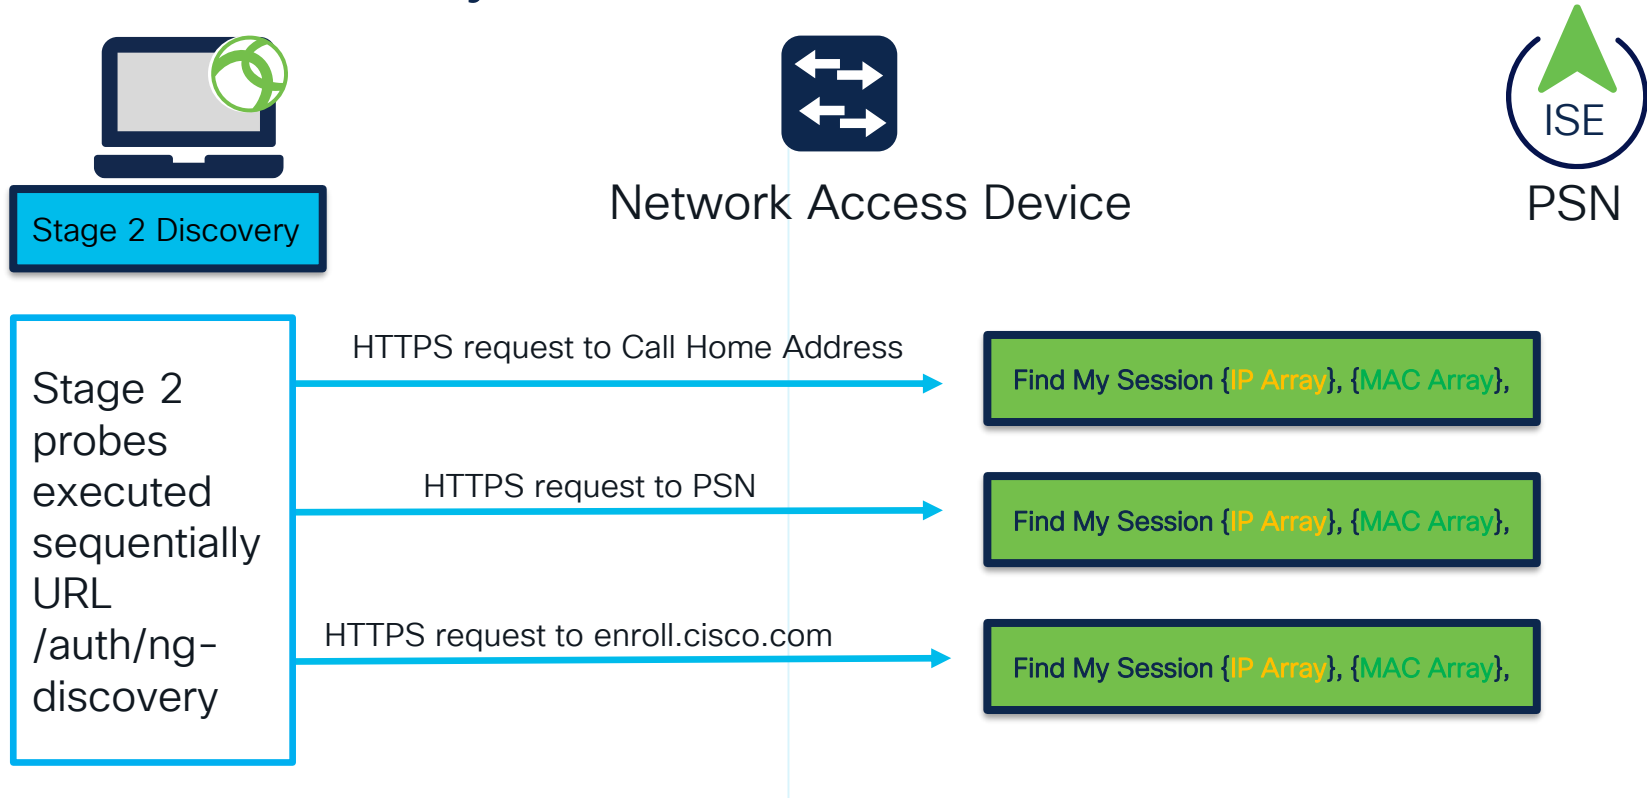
Stage 2 Discovery

Network Access Device

ISE

PSN

Stage 2 probes executed sequentially URL /auth/ng-discovery

HTTPS request to Call Home Address

Find My Session {IP Array}, {MAC Array},

HTTPS request to PSN

Find My Session {IP Array}, {MAC Array},

HTTPS request to enroll.cisco.com

Find My Session {IP Array}, {MAC Array},